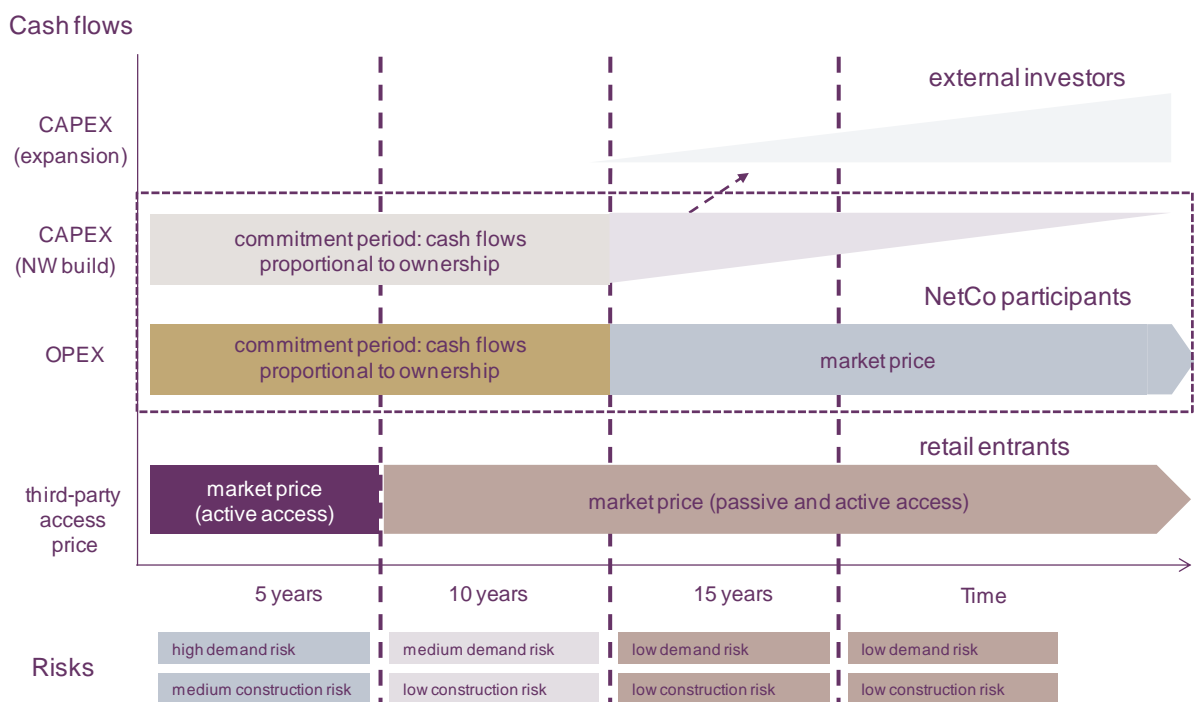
Cash flows

external investors

CAPEX (expansion)

CAPEX (NW build)

commitment period: cash flows proportional to ownership

NetCo participants

OPEX

commitment period: cash flows proportional to ownership

market price

retail entrants

third-party access price

market price (active access)

market price (passive and active access)

5 years

10 years

15 years

Time

Risks

high demand risk

medium construction risk

medium demand risk

low construction risk

low demand risk

low construction risk

low demand risk

low construction risk